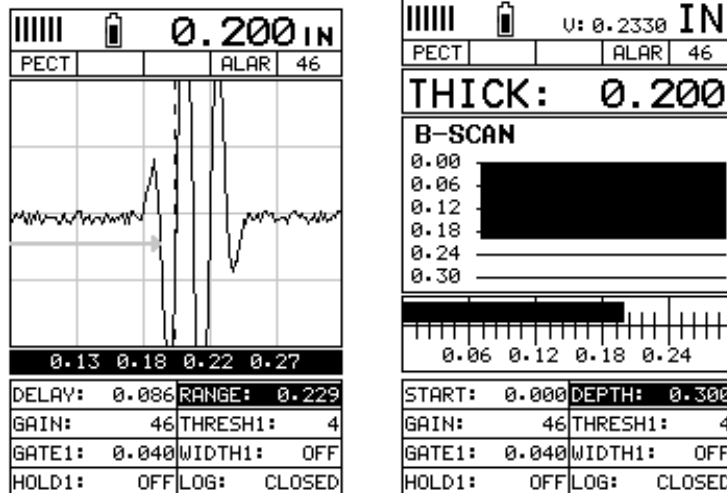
0.200 IN

PECT | | | ALAR | 46

0.13 0.18 0.22 0.27

| DELAY: | 0.086 | RANGE: | 0.229 |
|---|---|---|---|
| GAIN: | 46 | THRESH1: | 4 |
| GATE1: | 0.040 | WIDTH1: | OFF |
| HOLD1: | OFF | LOG: | CLOSED |

V: 0.2330 IN

PECT | | | ALAR | 46

THICK: 0.200

B-SCAN

0.00
0.06
0.12
0.18
0.24
0.30

0.06 0.12 0.18 0.24

| START: | 0.000 | DEPTH: | 0.300 |
|---|---|---|---|
| GAIN: | 46 | THRESH1: | 4 |
| GATE1: | 0.040 | WIDTH1: | OFF |
| HOLD1: | OFF | LOG: | CLOSED |